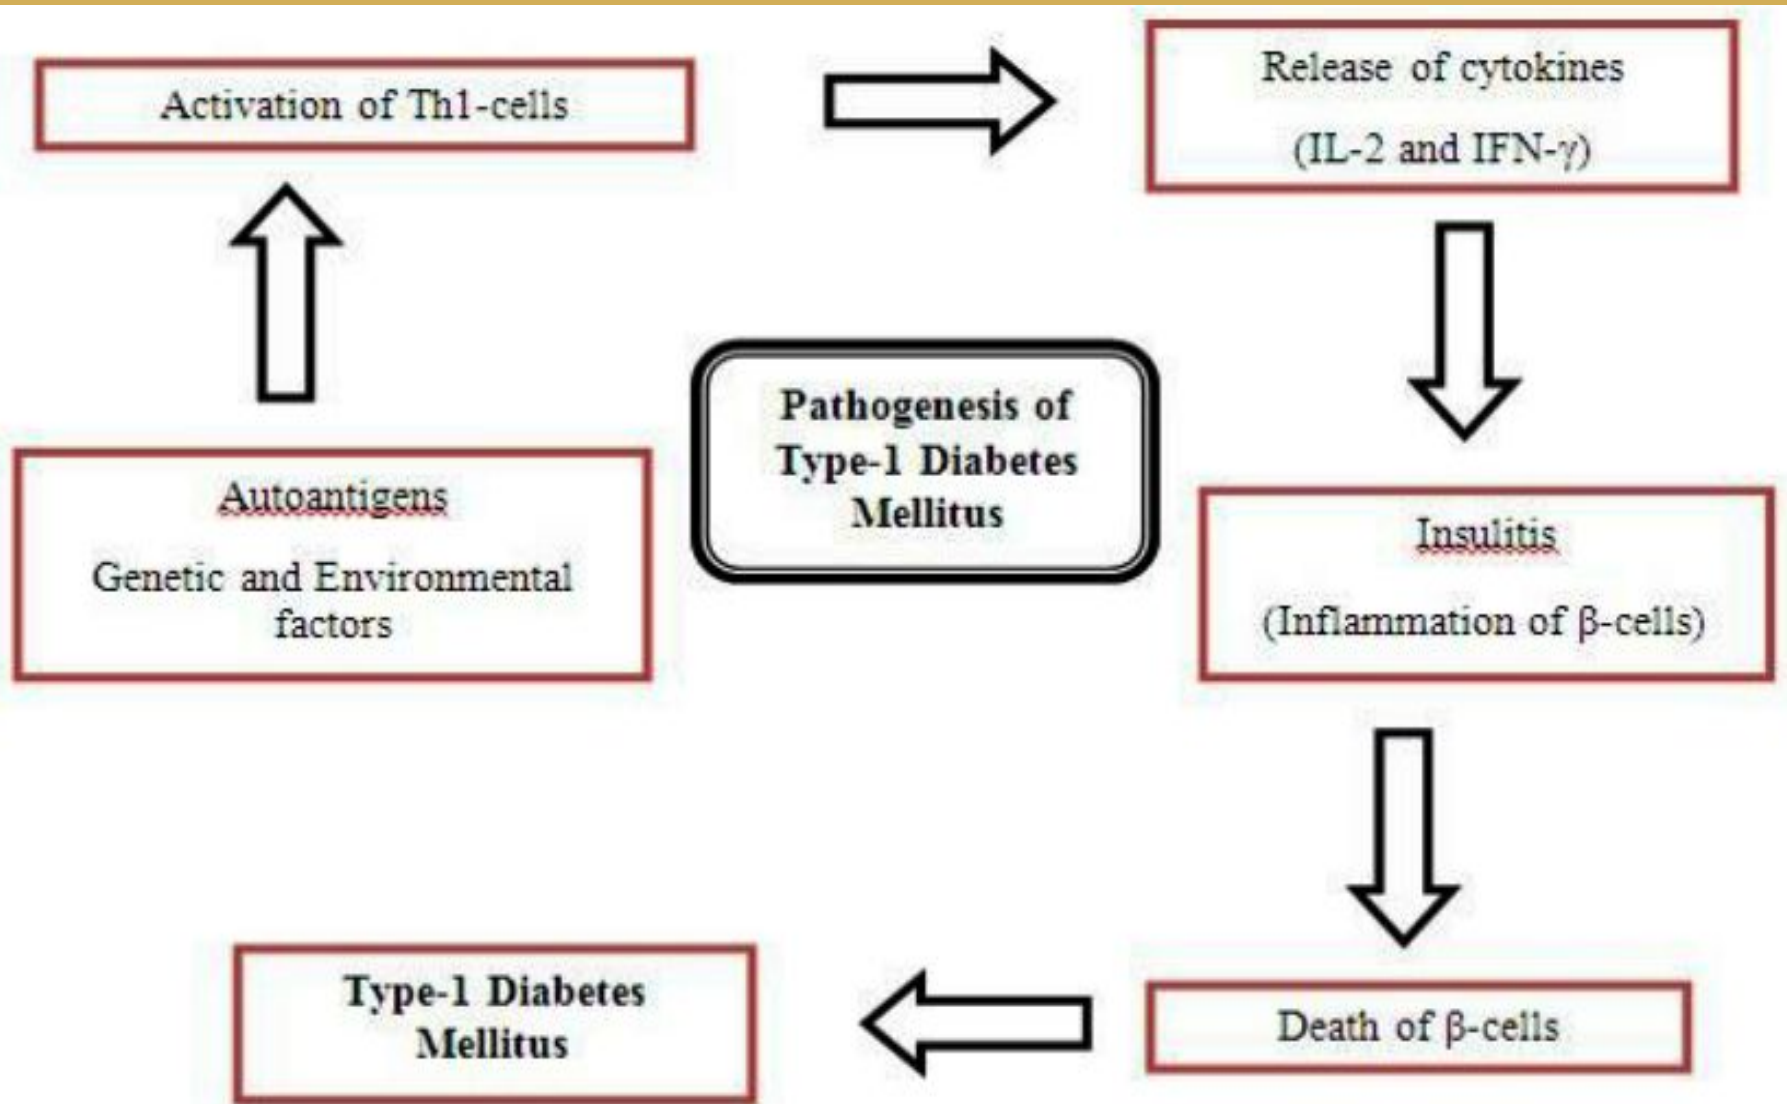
Activation of Th1-cells

Release of cytokines

(IL-2 and IFN-$\gamma$)

Pathogenesis of Type-1 Diabetes Mellitus

Autoantigens

Genetic and Environmental factors

Insulitis

(Inflammation of $\beta$-cells)

Death of $\beta$-cells

Type-1 Diabetes Mellitus